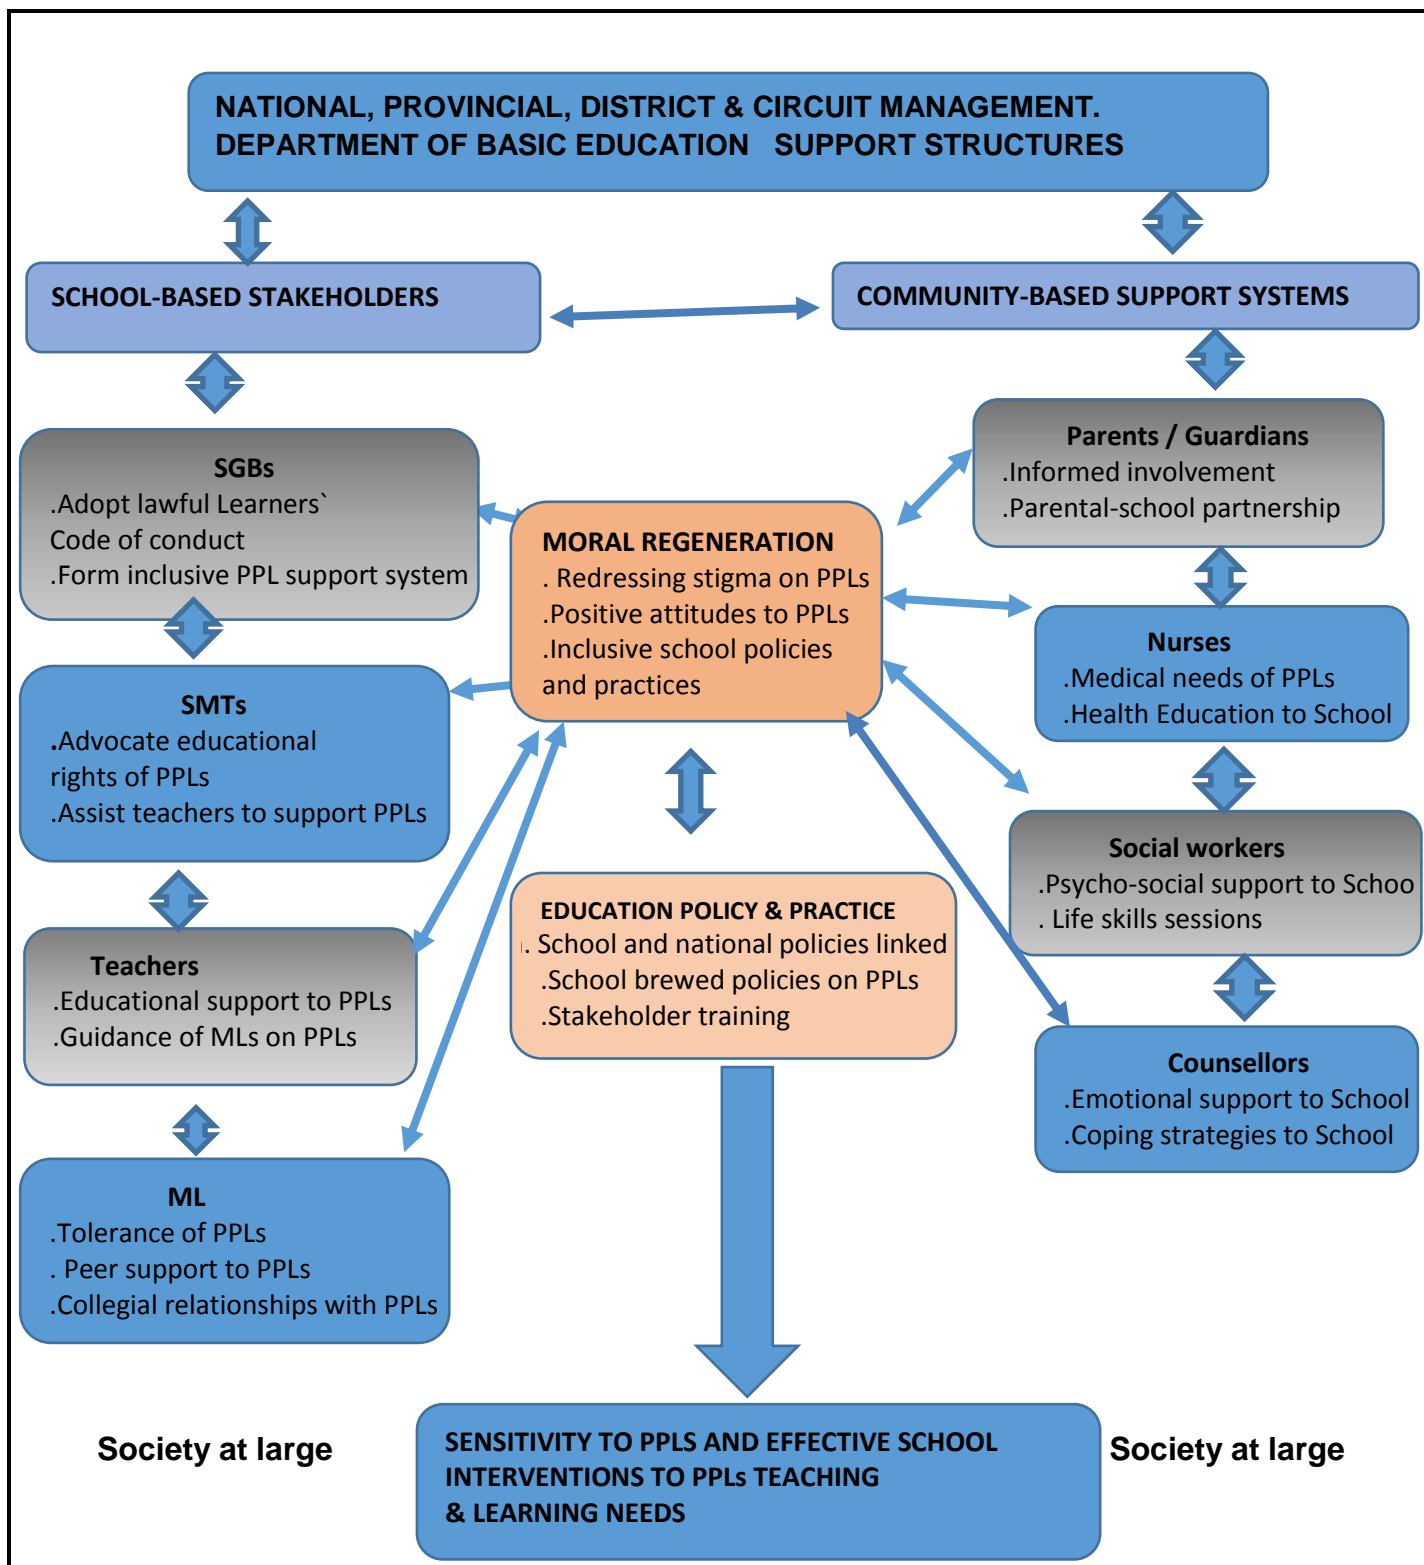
NATIONAL, PROVINCIAL, DISTRICT & CIRCUIT MANAGEMENT.
DEPARTMENT OF BASIC EDUCATION SUPPORT STRUCTURES

SCHOOL-BASED STAKEHOLDERS

COMMUNITY-BASED SUPPORT SYSTEMS

SGBs
.Adopt lawful Learners` Code of conduct
.Form inclusive PPL support system

MORAL REGENERATION
. Redressing stigma on PPLs
.Positive attitudes to PPLs
.Inclusive school policies and practices

Parents / Guardians
.Informed involvement
.Parental-school partnership

Nurses
.Medical needs of PPLs
.Health Education to School

SMTs
.Advocate educational rights of PPLs
.Assist teachers to support PPLs

Social workers
.Psycho-social support to Schoo
. Life skills sessions

EDUCATION POLICY & PRACTICE
. School and national policies linked
.School brewed policies on PPLs
.Stakeholder training

Teachers
.Educational support to PPLs
.Guidance of MLs on PPLs

Counsellors
.Emotional support to School
.Coping strategies to School

ML
.Tolerance of PPLs
. Peer support to PPLs
.Collegial relationships with PPLs

Society at large

SENSITIVITY TO PPLS AND EFFECTIVE SCHOOL INTERVENTIONS TO PPLs TEACHING & LEARNING NEEDS

Society at large